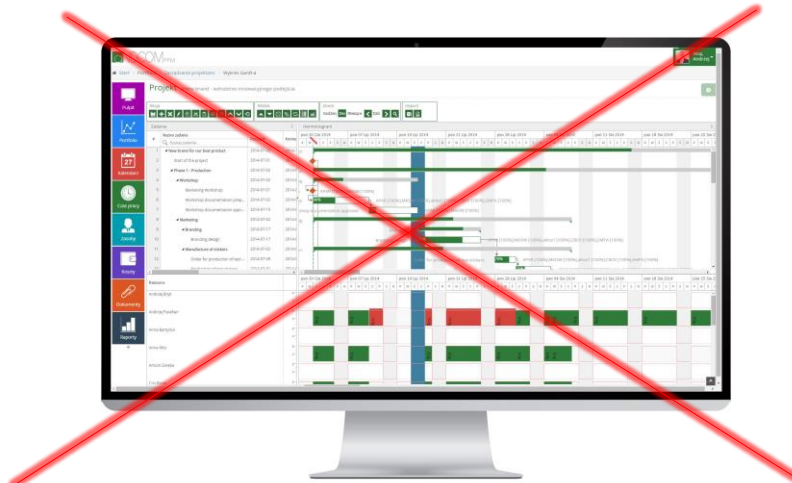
Projekt

Pulpit
Portfolio
27
Kalendarz
Czas pracy
Zasoby
Notatki
Dokumenty
Raporty

Nazwa zadania
New brand for our best product
Start of the project
Phase 1 - Production
Workshop
Marketing Workshop
Workshop documentation prep
Workshop documentation appr
Marketing
Branding
Branding design
Manufacture of stickers
Order for production of sti

Zasoby
Andrzej Engl
Andrzej Pawlikan
Anna Kempiter
Anna Mey
Arkadi Zieleba